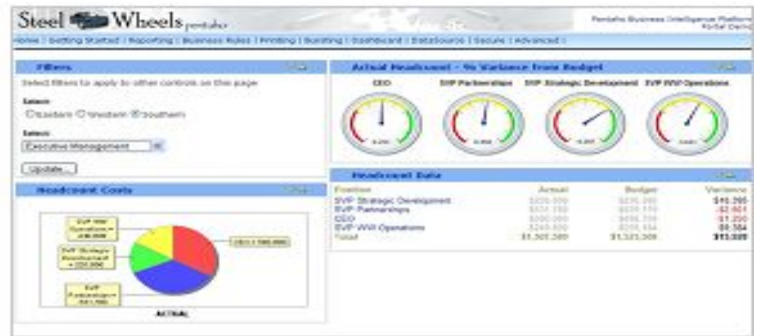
Steel Wheels pentaho

Pentaho Business Intelligence Platform
Portal Demo

Home | Getting Started | Reporting | Business Rules | Printing | Bursting | Dashboard | DataSource | Secure | Advanced |

Filters

Select filters to apply to other controls on this page

Select:

Eastern Western Southern

Select:

Executive Management

Update...

Headcount Costs

SVP WW Operations = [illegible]

SVP Strategic Development = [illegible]

SVP Partnerships = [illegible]

CEO = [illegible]

ACTUAL

Actual Headcount - % Variance from Budget

CEO

SVP Partnerships

SVP Strategic Development

SVP WW Operations

Headcount Data

| Position | Actual | Budget | Variance |
|---|---|---|---|
| SVP Strategic Development | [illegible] | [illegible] | $10,265 |
| SVP Partnerships | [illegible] | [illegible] | -$2,601 |
| CEO | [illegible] | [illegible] | -$1,250 |
| SVP WW Operations | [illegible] | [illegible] | $6,384 |
| Total | $1,505,389 | $1,525,389 | $13,509 |